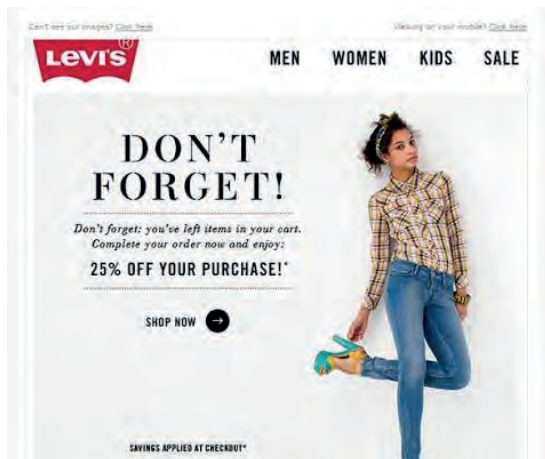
Can't see our images? Click Here

Viewing on your mobile? Click Here

LEVI'S

MEN WOMEN KIDS SALE

DON'T FORGET!

Don't forget: you've left items in your cart. Complete your order now and enjoy:

25% OFF YOUR PURCHASE!*

SHOP NOW

SAVINGS APPLIED AT CHECKOUT*